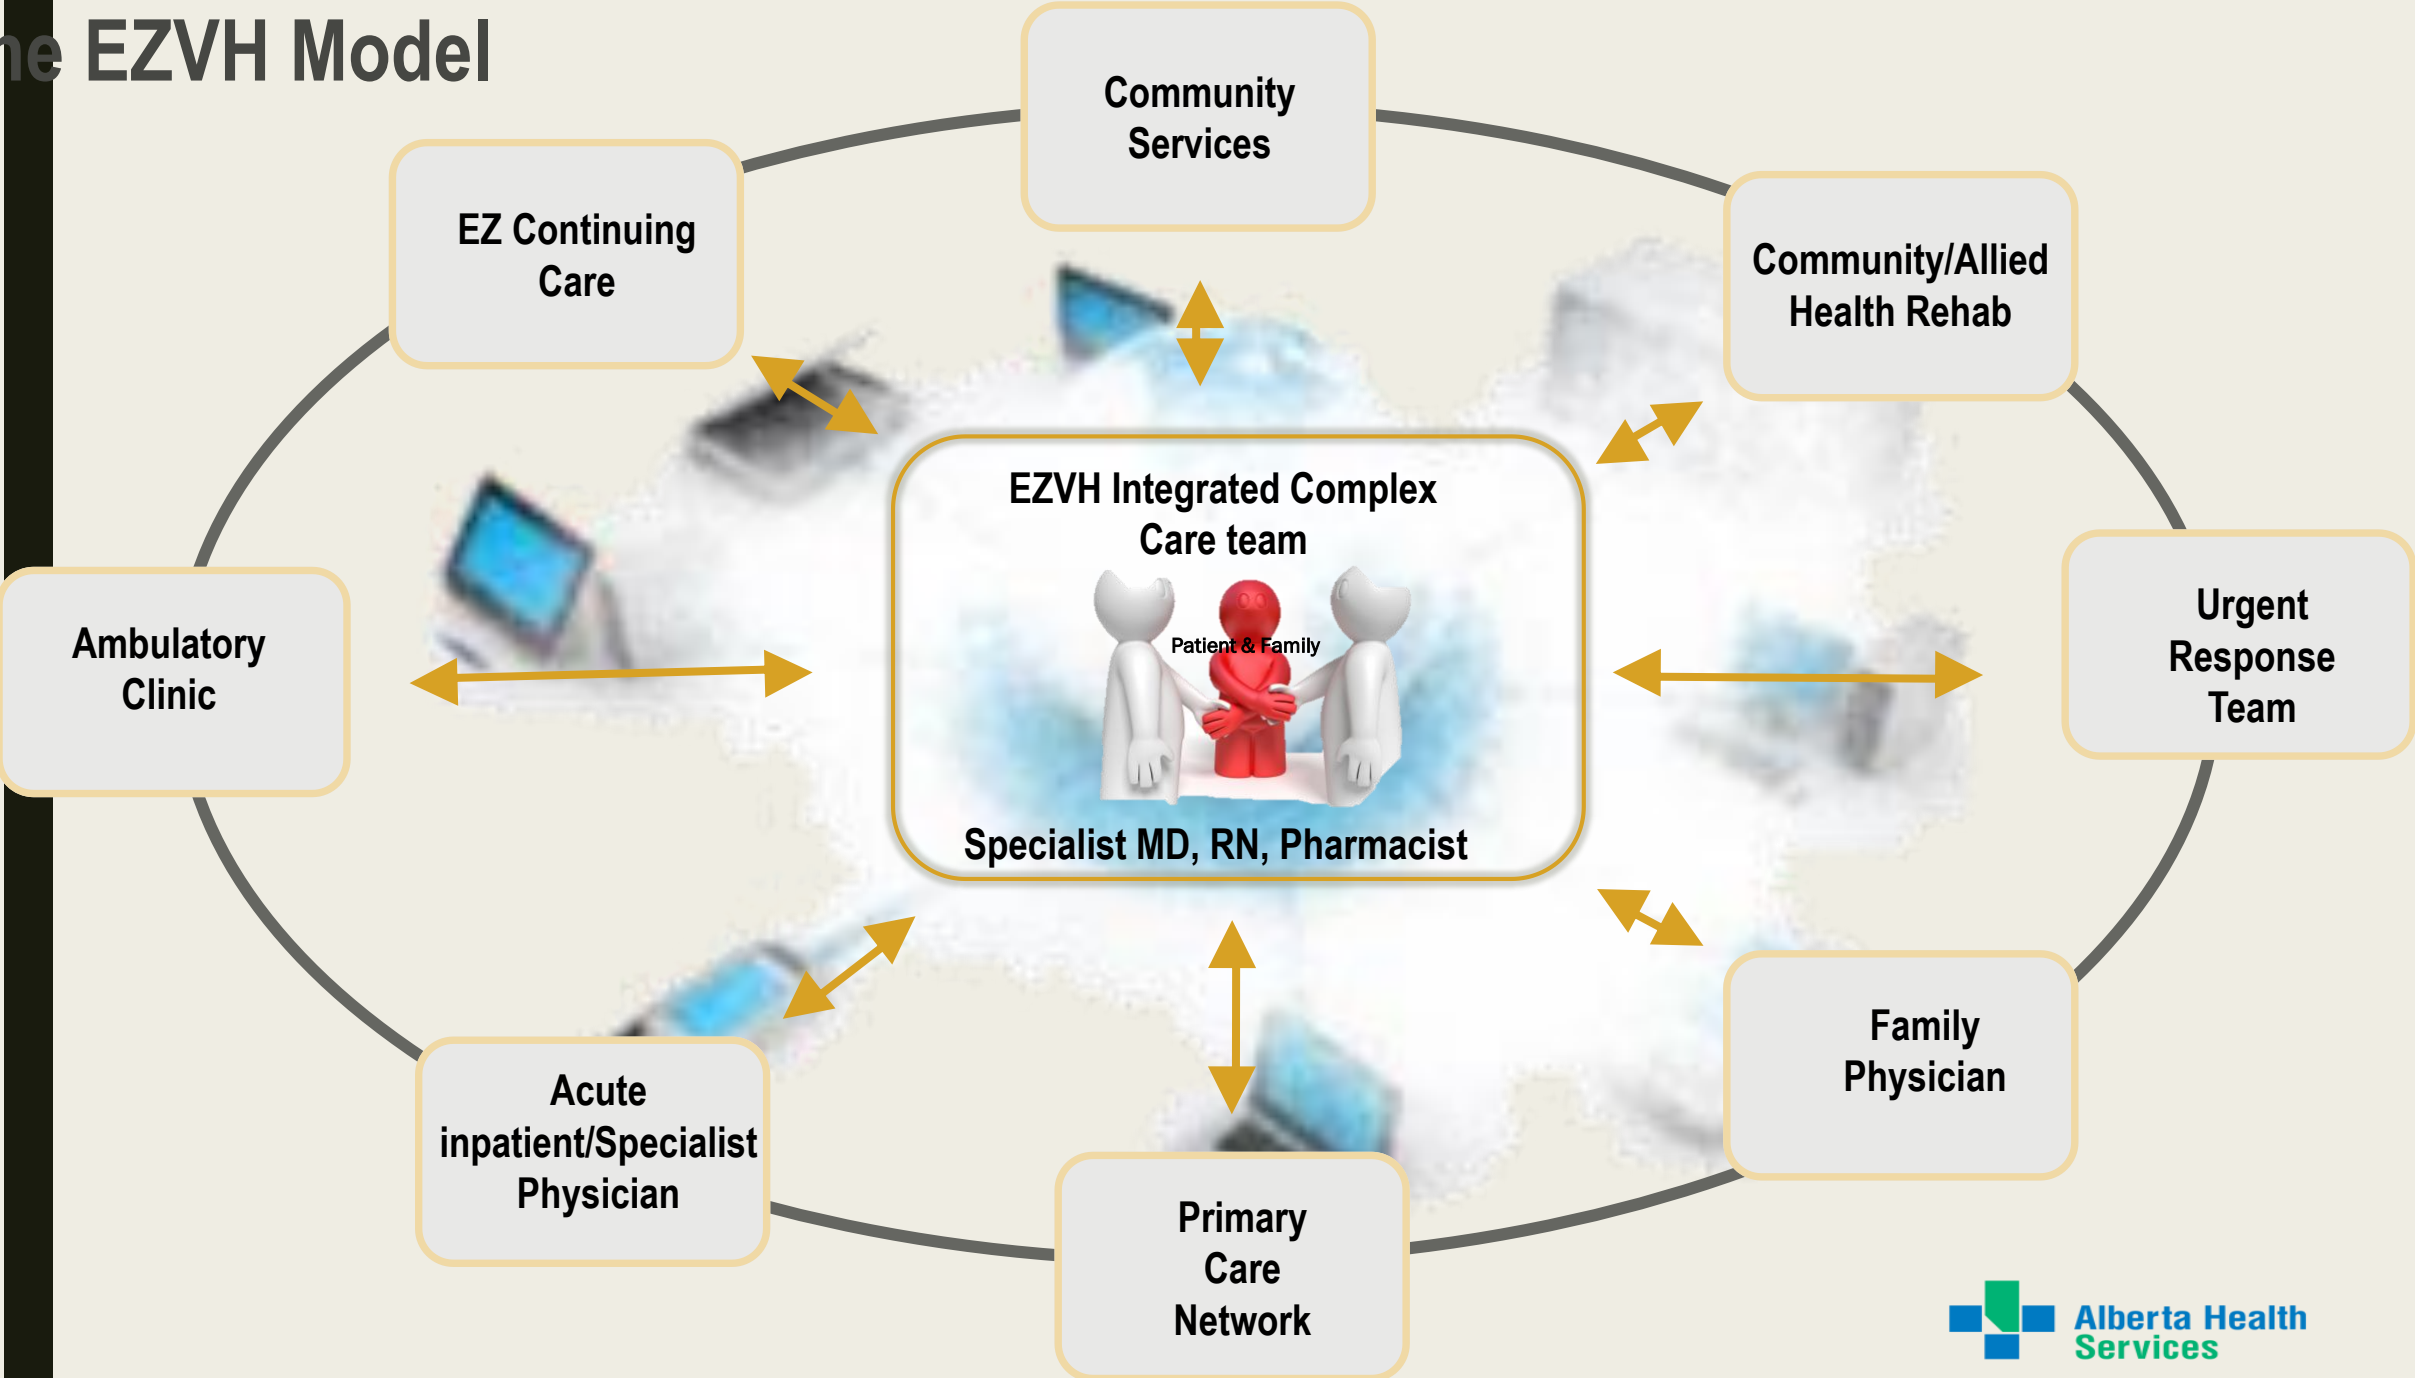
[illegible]e EZVH Model

Community Services

EZ Continuing Care

Community/Allied Health Rehab

EZVH Integrated Complex Care team

Patient & Family

Specialist MD, RN, Pharmacist

Ambulatory Clinic

Urgent Response Team

Acute inpatient/Specialist Physician

Primary Care Network

Family Physician

Alberta Health Services